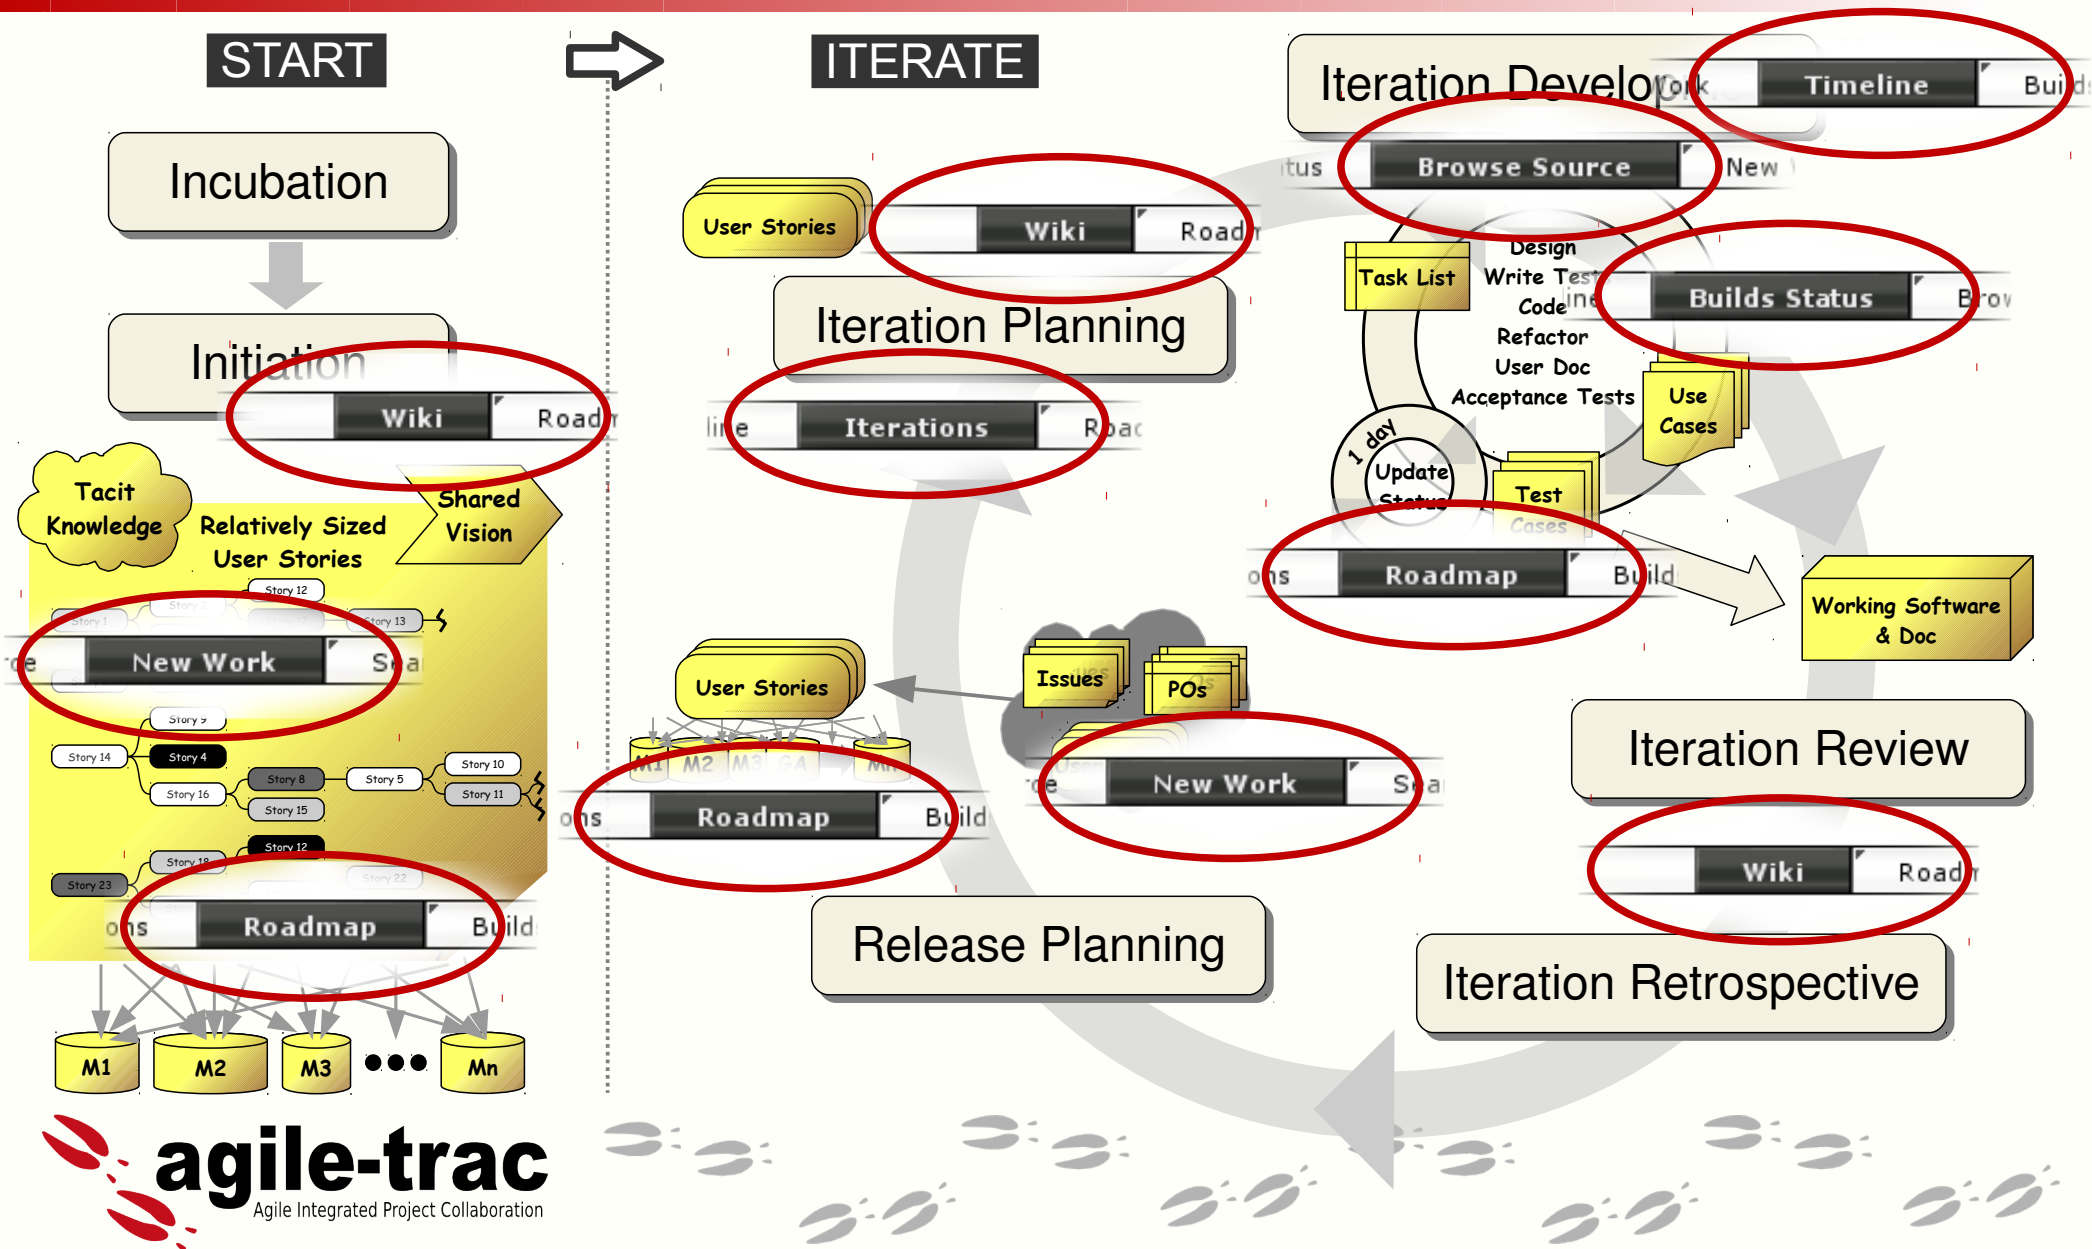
START

ITERATE

Incubation

Initiation

Wiki Road

Tacit Knowledge

Relatively Sized User Stories

Shared Vision

Story 12
Story 2
Story 1
Story 13
New Work Sea
Story 9
Story 14
Story 4
Story 8
Story 5
Story 10
Story 16
Story 15
Story 11
Story 12
Story 18
Story 23
Story 22
Roadmap Build

M1 M2 M3 Mn

agile-trac
Agile Integrated Project Collaboration

User Stories

Wiki Road

Iteration Planning

Iterations

User Stories

M1 M2 M3 GA Mn

Roadmap Build

Issues

POs

New Work Sea

Release Planning

Iteration Development

Timeline Build

Browse Source New

Design
Write Tests
Code
Refactor
User Doc
Acceptance Tests

Task List

Builds Status Brow

Use Cases

1 day

Update Status

Test Cases

Roadmap Build

Working Software & Doc

Iteration Review

Wiki Road

Iteration Retrospective